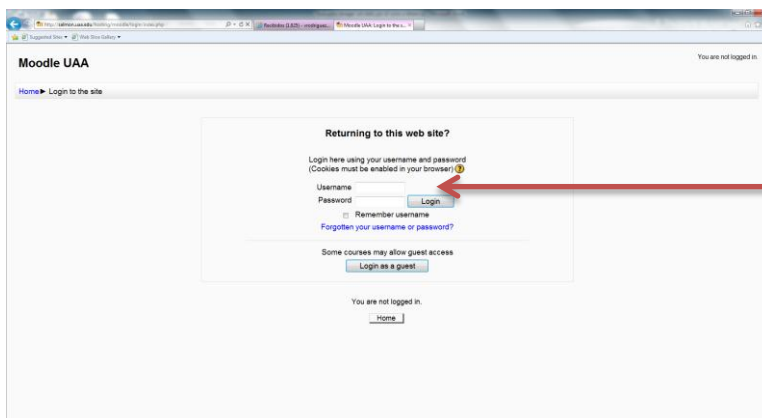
http://salmon.uaa.alaska.edu/moodle/login/index.php
Inbox (1,829) - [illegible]
Moodle UAA: Login to the s... ×
Suggested Sites ▾ Web Slice Gallery ▾

Moodle UAA

You are not logged in.

Home ► Login to the site

Returning to this web site?

Login here using your username and password
(Cookies must be enabled in your browser) ?

Username
Password
Login
Remember username
Forgotten your username or password?

Some courses may allow guest access
Login as a guest

You are not logged in.

Home